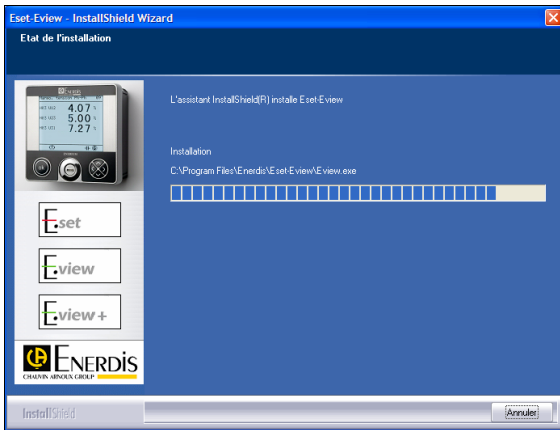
Eset-Eview - InstallShield Wizard

Etat de l'installation

4.07
5.00
7.27

L'assistant InstallShield(R) installe Eset-Eview

Installation

C:\Program Files\Enerdis\Eset-Eview\Eview.exe

Eset

Eview

Eview+

ENERDIS
CHAUVIN ARNOUX GROUP

InstallShield

Annuler